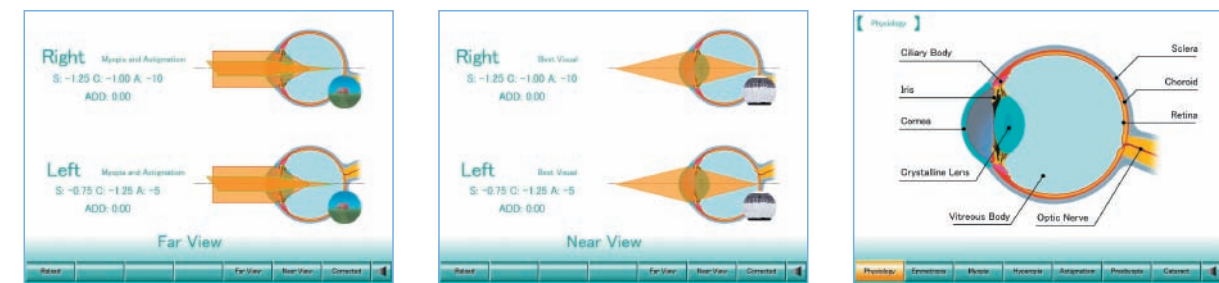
Right Myopia and Astigmatism
S: -1.25 C: -1.00 A: -10
ADD: 0.00

Left Myopia and Astigmatism
S: -0.75 C: -1.25 A: -5
ADD: 0.00

Far View

Reload | Far View | Near View | Corrected

Right Best Visual
S: -1.25 C: -1.00 A: -10
ADD: 0.00

Left Best Visual
S: -0.75 C: -1.25 A: -5
ADD: 0.00

Near View

Reload | Far View | Near View | Corrected

【 Physiology 】

Ciliary Body
Iris
Cornea
Crystalline Lens
Vitreous Body
Optic Nerve
Sclera
Choroid
Retina

Physiology | Emmetropia | Myopia | Hyperopia | Astigmatism | Presbyopia | Cataract